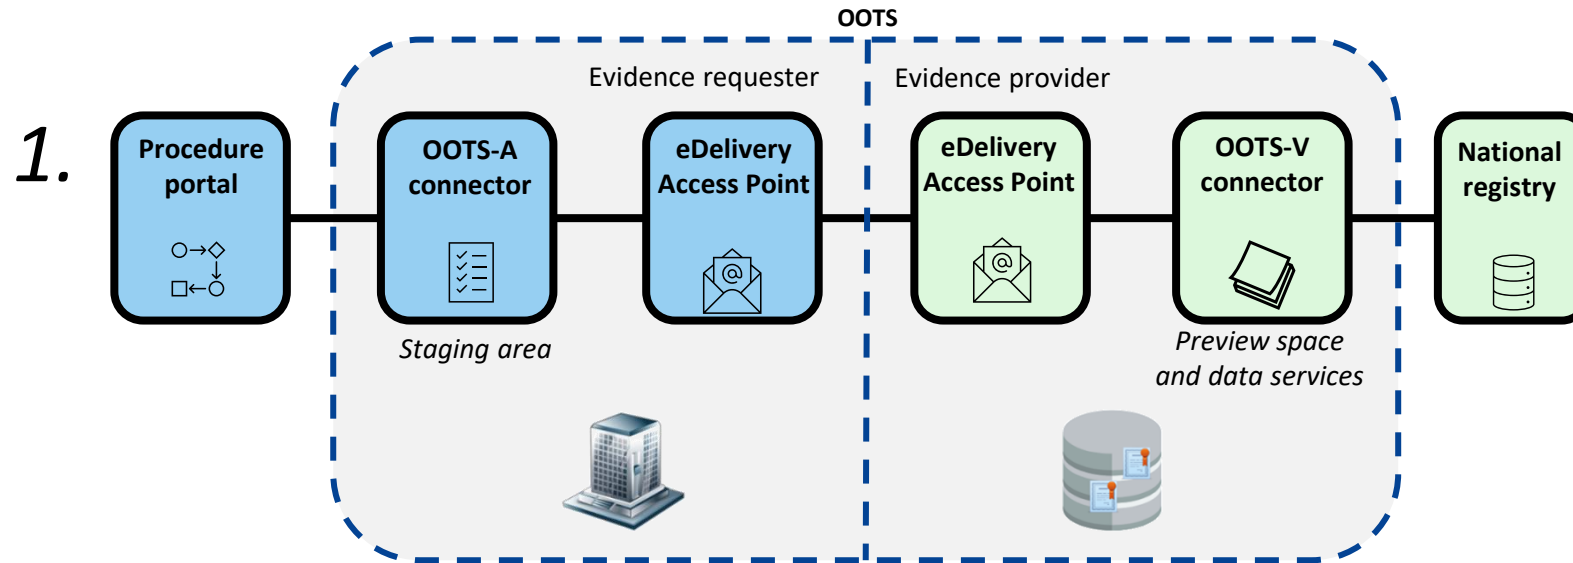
OOTS

1.

Evidence requester

Evidence provider

Procedure portal

OOTS-A connector

eDelivery Access Point

eDelivery Access Point

OOTS-V connector

National registry

Staging area

Preview space and data services